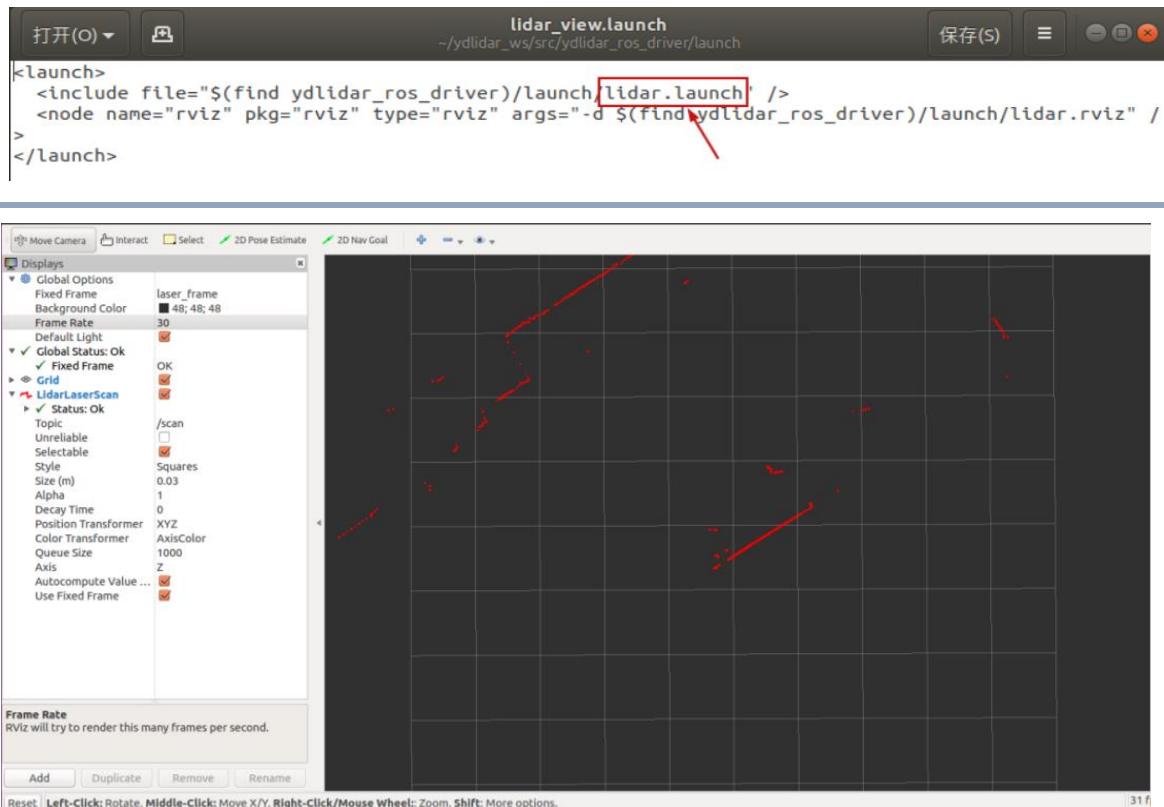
打开(O) ▾

lidar_view.launch
~/ydlidar_ws/src/ydlidar_ros_driver/launch

保存(S)

<launch>
  <include file="$(find ydlidar_ros_driver)/launch/lidar.launch" />
  <node name="rviz" pkg="rviz" type="rviz" args="-d $(find ydlidar_ros_driver)/launch/lidar.rviz" />
</launch>

Move Camera Interact Select 2D Pose Estimate 2D Nav Goal

Displays

| | |
|---|---|
| Global Options | |
| Fixed Frame | laser_frame |
| Background Color | 48; 48; 48 |
| Frame Rate | 30 |
| Default Light | ✓ |
| Global Status: Ok | |
| Fixed Frame | OK |
| Grid | ✓ |
| LidarLaserScan | ✓ |
| Status: Ok | |
| Topic | /scan |
| Unreliable | |
| Selectable | ✓ |
| Style | Squares |
| Size (m) | 0.03 |
| Alpha | 1 |
| Decay Time | 0 |
| Position Transformer | XYZ |
| Color Transformer | AxisColor |
| Queue Size | 1000 |
| Axis | Z |
| Autocompute Value ... | ✓ |
| Use Fixed Frame | ✓ |

Frame Rate
RViz will try to render this many frames per second.

Add Duplicate Remove Rename

Reset Left-Click: Rotate. Middle-Click: Move X/Y. Right-Click/Mouse Wheel:: Zoom. Shift: More options.

31 f